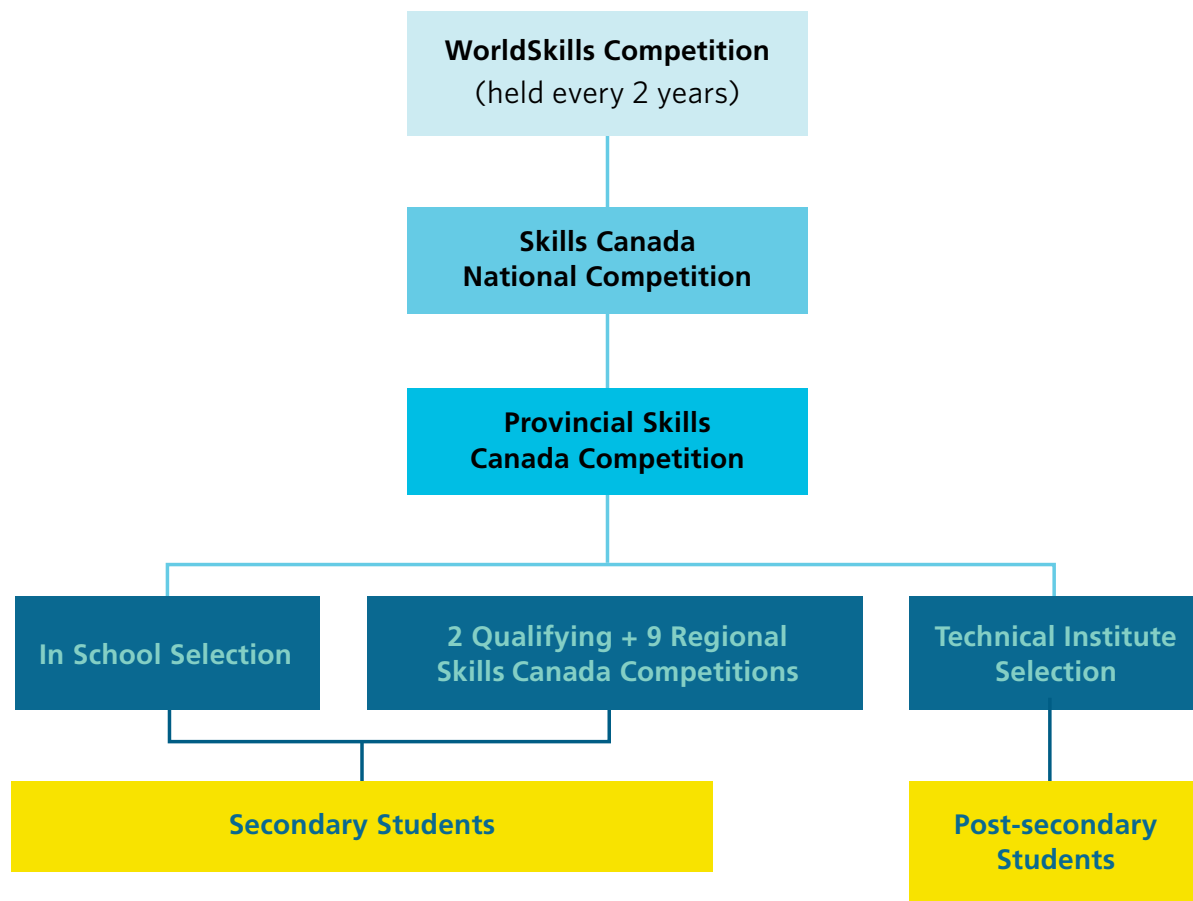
WorldSkills Competition
(held every 2 years)

Skills Canada National Competition

Provincial Skills Canada Competition

In School Selection

2 Qualifying + 9 Regional Skills Canada Competitions

Technical Institute Selection

Secondary Students

Post-secondary Students